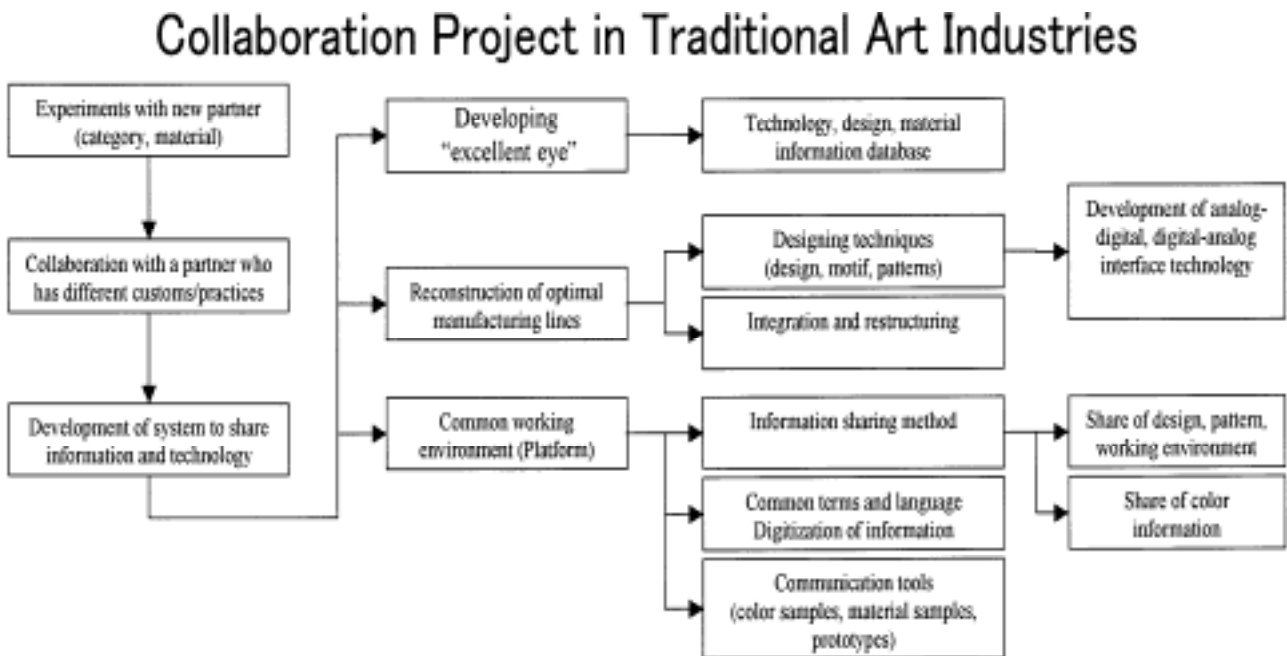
Collaboration Project in Traditional Art Industries

Experiments with new partner (category, material)

Collaboration with a partner who has different customs/practices

Development of system to share information and technology

Developing "excellent eye"

Technology, design, material information database

Reconstruction of optimal manufacturing lines

Designing techniques (design, motif, patterns)

Development of analog-digital, digital-analog interface technology

Integration and restructuring

Common working environment (Platform)

Information sharing method

Share of design, pattern, working environment

Share of color information

Common terms and language Digitization of information

Communication tools (color samples, material samples, prototypes)